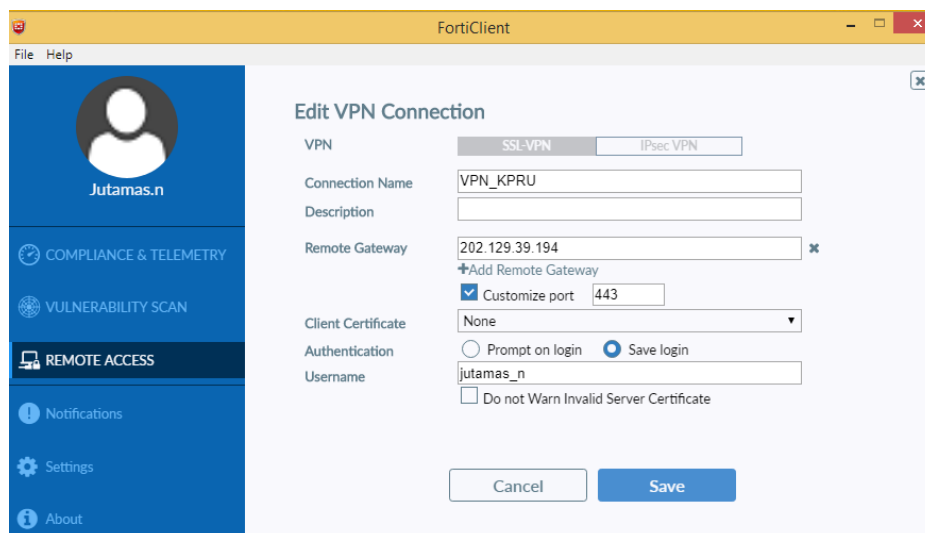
FortiClient

File Help

Jutamas.n

COMPLIANCE & TELEMETRY

VULNERABILITY SCAN

REMOTE ACCESS

Notifications

Settings

About

Edit VPN Connection

VPN SSL-VPN IPsec VPN

Connection Name VPN_KPRU

Description

Remote Gateway 202.129.39.194

+Add Remote Gateway

Customize port 443

Client Certificate None

Authentication Prompt on login Save login

Username jutamas_n

Do not Warn Invalid Server Certificate

Cancel

Save